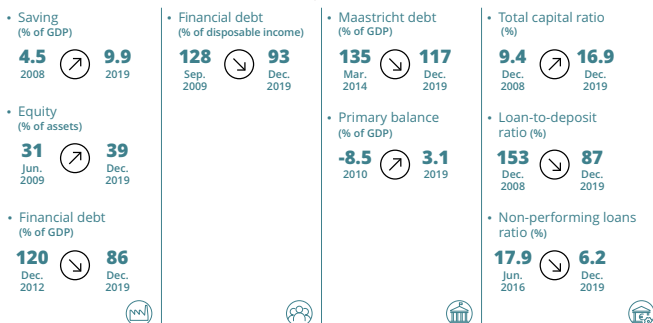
• Saving
(% of GDP)
4.5 2008 ↗ 9.9 2019

• Equity
(% of assets)
31 Jun. 2009 ↗ 39 Dec. 2019

• Financial debt
(% of GDP)
120 Dec. 2012 ↘ 86 Dec. 2019

• Financial debt
(% of disposable income)
128 Sep. 2009 ↘ 93 Dec. 2019

• Maastricht debt
(% of GDP)
135 Mar. 2014 ↘ 117 Dec. 2019

• Primary balance
(% of GDP)
-8.5 2010 ↗ 3.1 2019

• Total capital ratio
(%)
9.4 Dec. 2008 ↗ 16.9 Dec. 2019

• Loan-to-deposit ratio (%)
153 Dec. 2008 ↘ 87 Dec. 2019

• Non-performing loans ratio (%)
17.9 Jun. 2016 ↘ 6.2 Dec. 2019